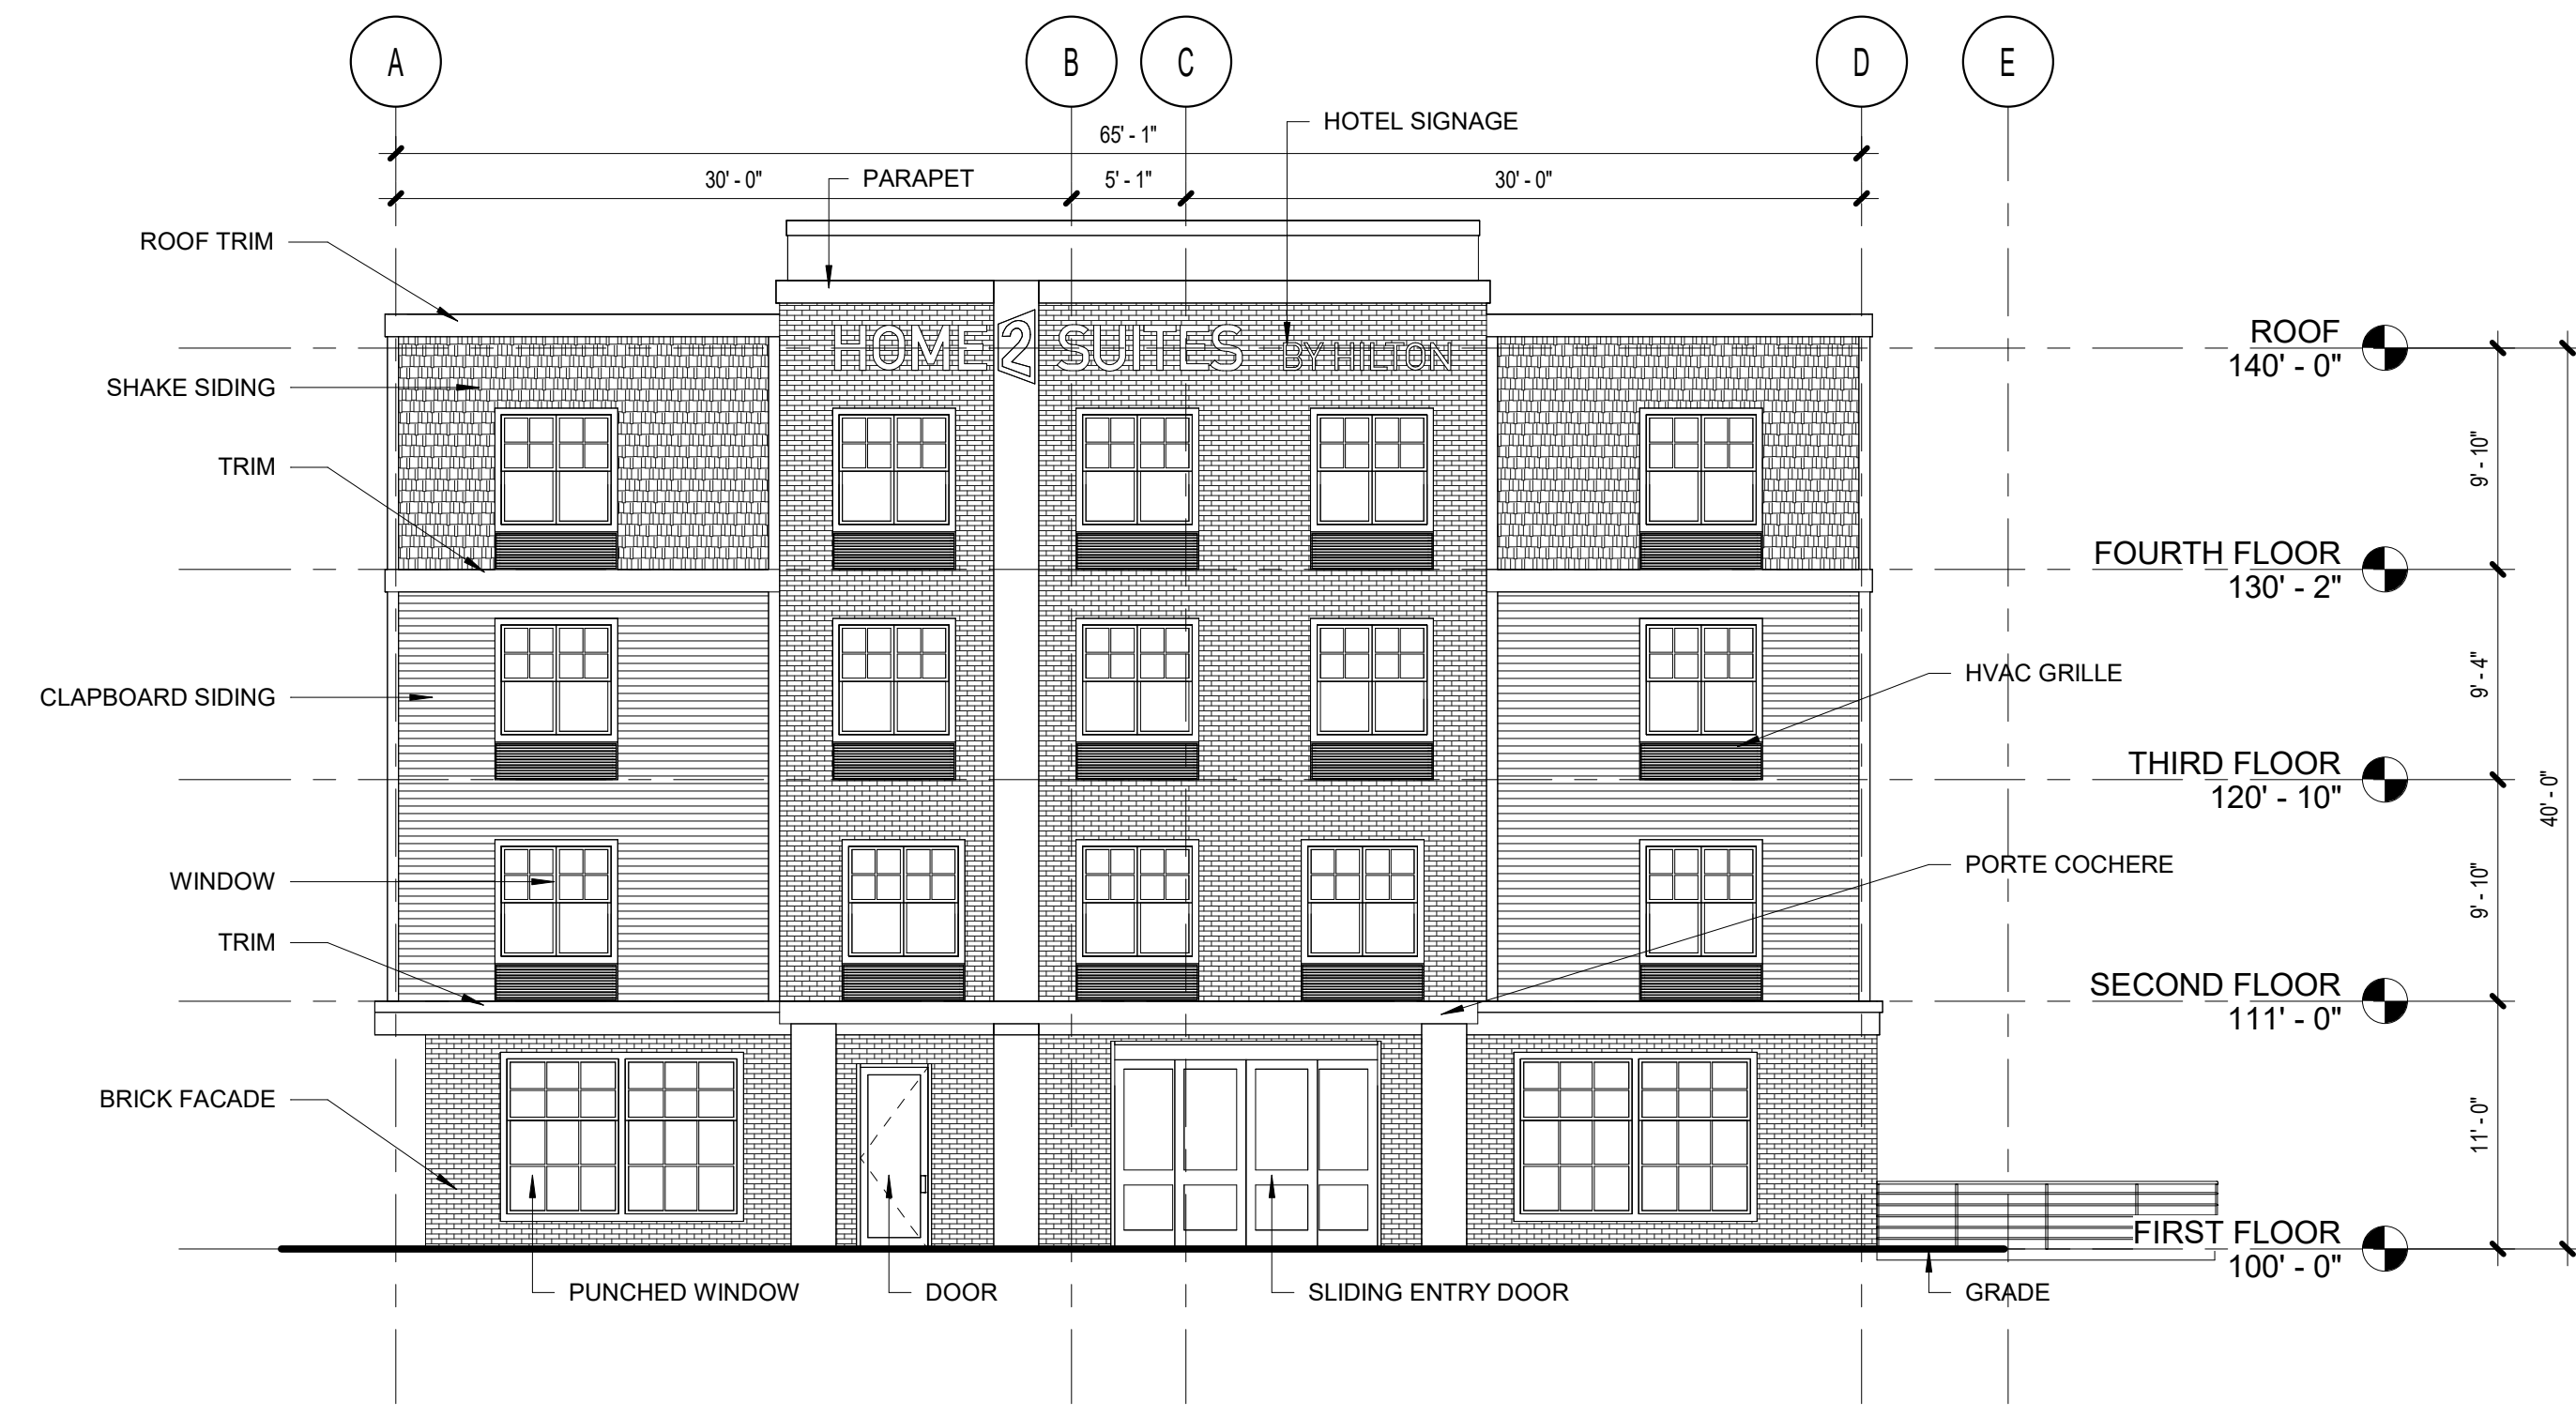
A
B
C
D
E

HOTEL SIGNAGE
65' - 1"
30' - 0"
PARAPET
5' - 1"
30' - 0"

ROOF TRIM
SHAKE SIDING
TRIM
CLAPBOARD SIDING
WINDOW
TRIM
BRICK FACADE

HOME2 SUITES BY HILTON

ROOF
140' - 0"
FOURTH FLOOR
130' - 2"
HVAC GRILLE
THIRD FLOOR
120' - 10"
PORTE COCHERE
SECOND FLOOR
111' - 0"
FIRST FLOOR
100' - 0"

9' - 10"
9' - 4"
40' - 0"
9' - 10"
11' - 0"

PUNCHED WINDOW
DOOR
SLIDING ENTRY DOOR
GRADE